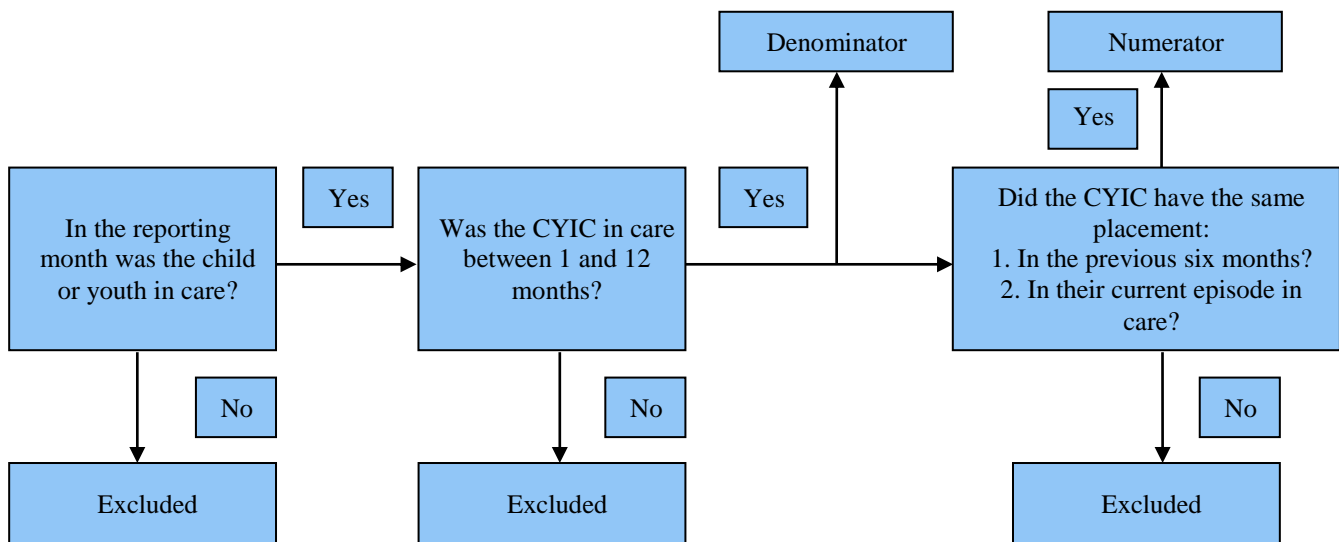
Denominator

Numerator

Yes

In the reporting month was the child or youth in care?

Yes

Was the CYIC in care between 1 and 12 months?

Yes

Did the CYIC have the same placement:
1. In the previous six months?
2. In their current episode in care?

No

No

No

Excluded

Excluded

Excluded